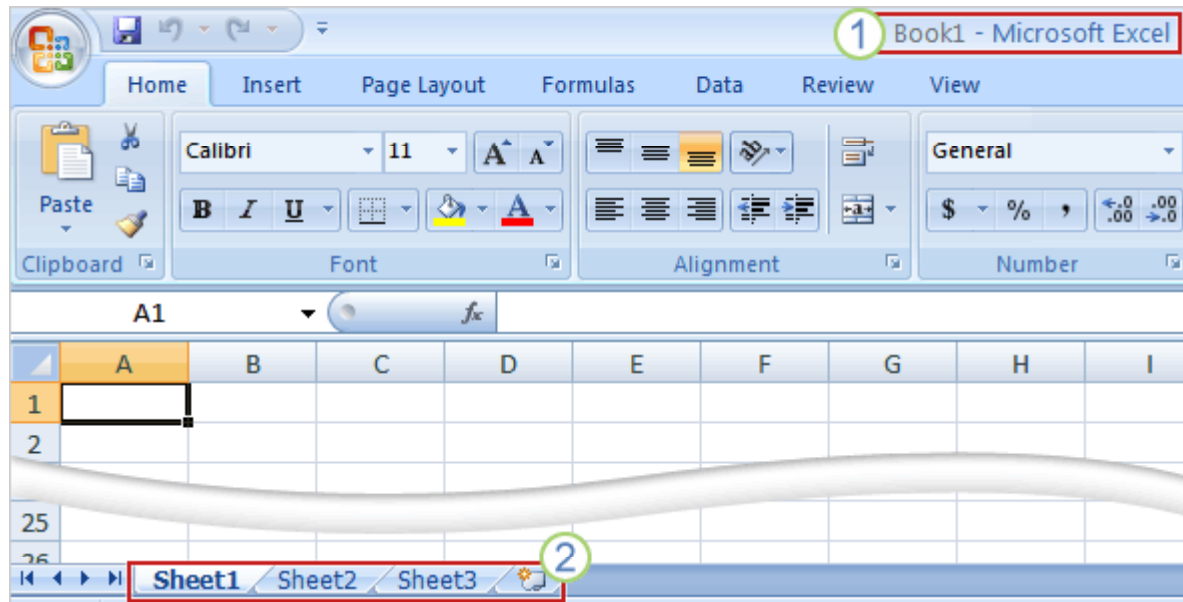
1 Book1 - Microsoft Excel

Home Insert Page Layout Formulas Data Review View

Paste
Clipboard

Calibri 11
B I U
Font

Alignment

General
$ % ,
$^{+.0}_{.00}$ $^{.00}_{\rightarrow.0}$
Number

A1
$f_x$

| | A | B | C | D | E | F | G | H | I |
|---|---|---|---|---|---|---|---|---|---|
| 1 | | | | | | | | | |
| 2 | | | | | | | | | |
| 25 | | | | | | | | | |
| 26 | | | | | | | | | |

Sheet1 Sheet2 Sheet3 2